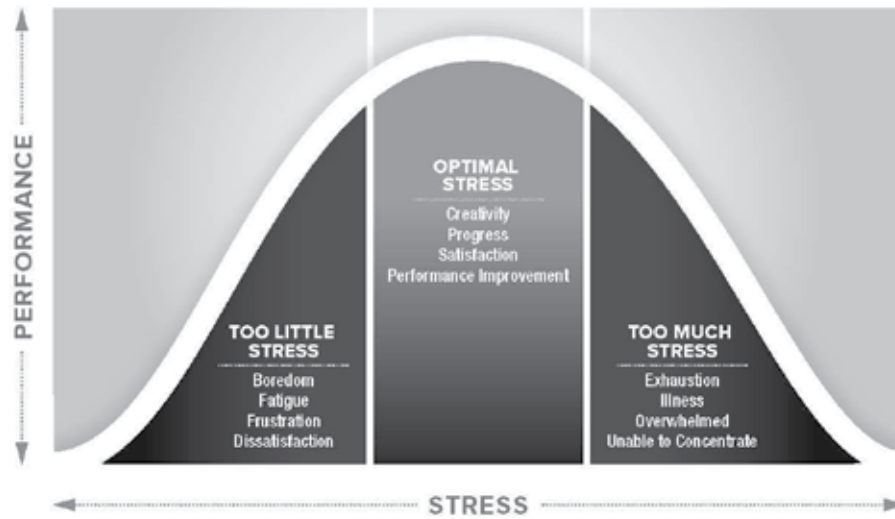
PERFORMANCE

OPTIMAL STRESS
Creativity
Progress
Satisfaction
Performance Improvement

TOO LITTLE STRESS
Boredom
Fatigue
Frustration
Dissatisfaction

TOO MUCH STRESS
Exhaustion
Illness
Overwhelmed
Unable to Concentrate

STRESS